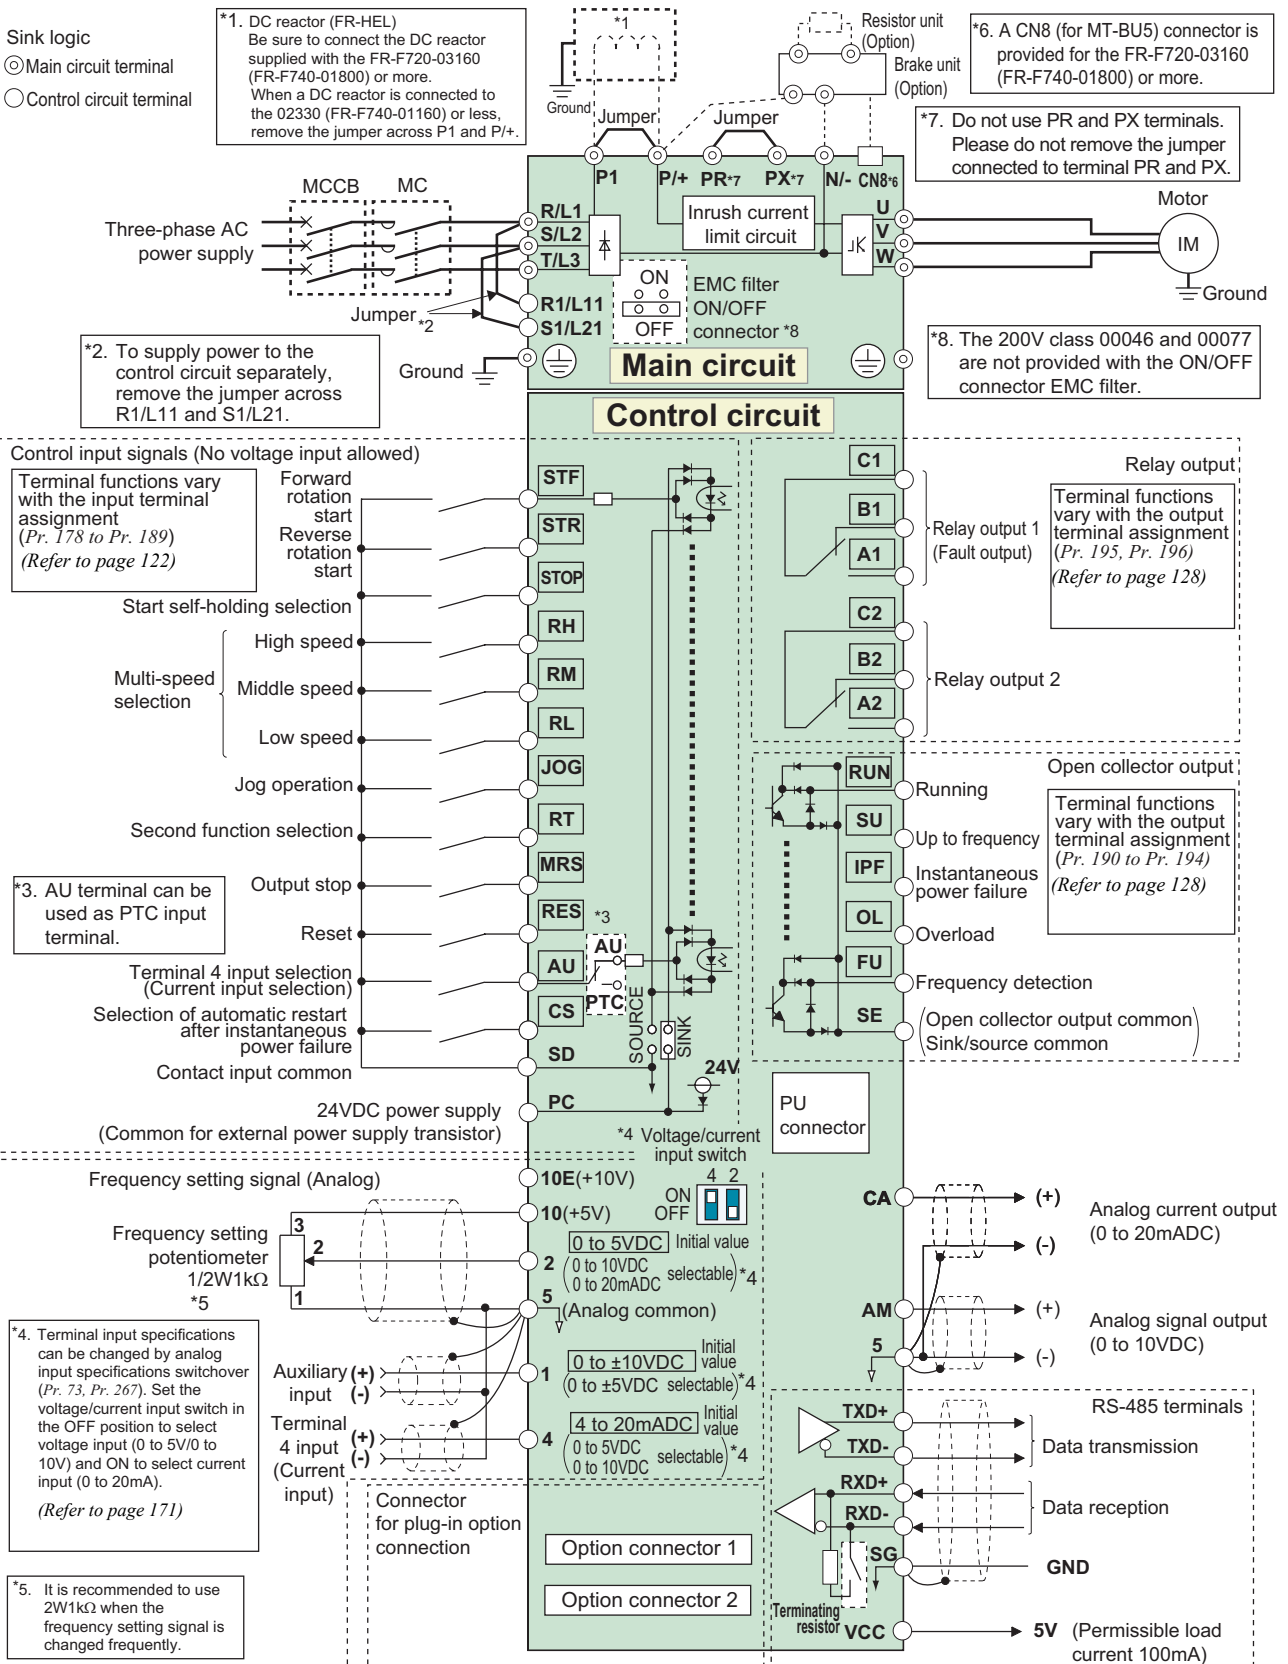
Sink logic
◎Main circuit terminal
○Control circuit terminal

*1. DC reactor (FR-HEL)
Be sure to connect the DC reactor supplied with the FR-F720-03160 (FR-F740-01800) or more.
When a DC reactor is connected to the 02330 (FR-F740-01160) or less, remove the jumper across P1 and P/+.

*1

Ground

Resistor unit (Option)

Brake unit (Option)

*6. A CN8 (for MT-BU5) connector is provided for the FR-F720-03160 (FR-F740-01800) or more.

Jumper

Jumper

*7. Do not use PR and PX terminals. Please do not remove the jumper connected to terminal PR and PX.

P1 P/+ PR*7 PX*7 N/- CN8*6

MCCB MC

Three-phase AC power supply

R/L1
S/L2
T/L3

Inrush current limit circuit

U
V
W

Motor

IM

Ground

ON
OFF

EMC filter ON/OFF connector *8

R1/L11
S1/L21

Jumper *2

*2. To supply power to the control circuit separately, remove the jumper across R1/L11 and S1/L21.

Ground

Main circuit

*8. The 200V class 00046 and 00077 are not provided with the ON/OFF connector EMC filter.

Control circuit

Control input signals (No voltage input allowed)

Terminal functions vary with the input terminal assignment
(Pr. 178 to Pr. 189)
(Refer to page 122)

Forward rotation start
Reverse rotation start
Start self-holding selection
Multi-speed selection
High speed
Middle speed
Low speed
Jog operation
Second function selection
Output stop
Reset
Terminal 4 input selection (Current input selection)
Selection of automatic restart after instantaneous power failure
Contact input common
24VDC power supply (Common for external power supply transistor)

*3. AU terminal can be used as PTC input terminal.

STF
STR
STOP
RH
RM
RL
JOG
RT
MRS
RES *3
AU
AU
PTC
CS
SD
PC

SOURCE
SINK
24V

C1
B1
A1
C2
B2
A2

Relay output
Relay output 1 (Fault output)
Relay output 2

Terminal functions vary with the output terminal assignment
(Pr. 195, Pr. 196)
(Refer to page 128)

Open collector output
RUN Running
SU Up to frequency
IPF Instantaneous power failure
OL Overload
FU Frequency detection
SE (Open collector output common Sink/source common)

Terminal functions vary with the output terminal assignment
(Pr. 190 to Pr. 194)
(Refer to page 128)

PU connector

*4 Voltage/current input switch
4 2
ON
OFF

Frequency setting signal (Analog)
10E(+10V)
10(+5V)

Frequency setting potentiometer 1/2W1kΩ *5
3
2
1

2 0 to 5VDC Initial value (0 to 10VDC 0 to 20mADC selectable)*4
5 (Analog common)

*4. Terminal input specifications can be changed by analog input specifications switchover (Pr. 73, Pr. 267). Set the voltage/current input switch in the OFF position to select voltage input (0 to 5V/0 to 10V) and ON to select current input (0 to 20mA).
(Refer to page 171)

Auxiliary input (+) (-)
1 0 to ±10VDC Initial value (0 to ±5VDC selectable)*4

Terminal 4 input (Current input) (+) (-)
4 4 to 20mADC Initial value (0 to 5VDC 0 to 10VDC selectable)*4

*5. It is recommended to use 2W1kΩ when the frequency setting signal is changed frequently.

Connector for plug-in option connection

Option connector 1
Option connector 2

CA (+) (-)
Analog current output (0 to 20mADC)

AM (+)
5 (-)
Analog signal output (0 to 10VDC)

RS-485 terminals
TXD+
TXD-
Data transmission
RXD+
RXD-
Data reception
SG GND
Terminating resistor
VCC 5V (Permissible load current 100mA)